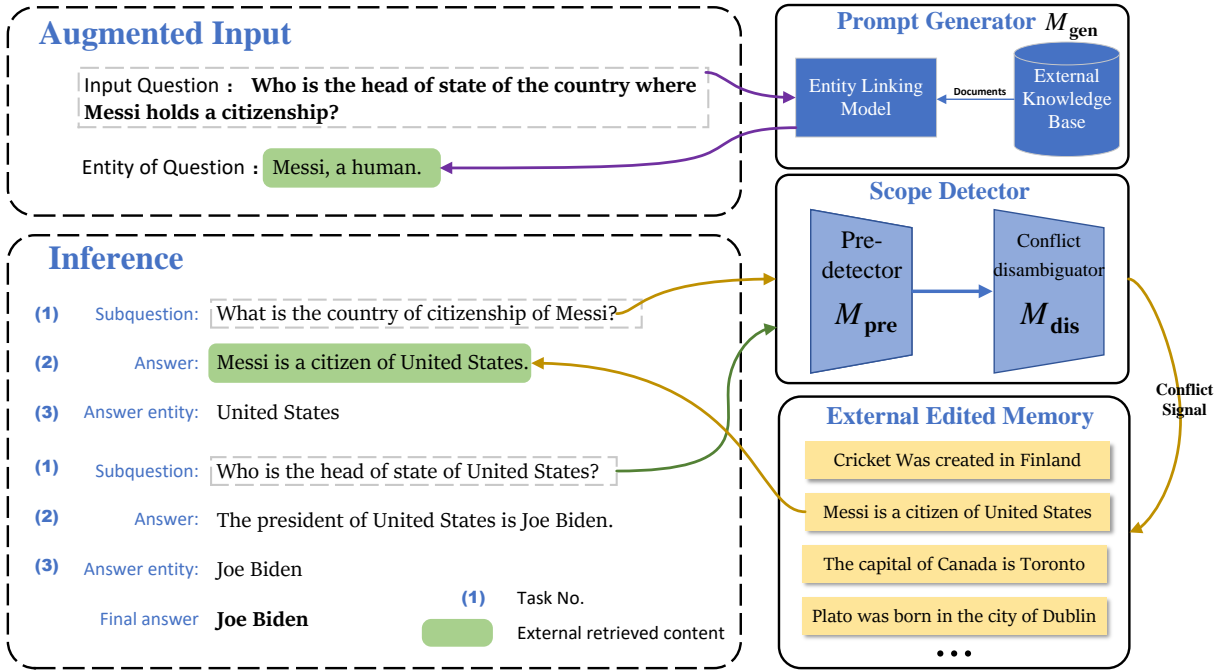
Augmented Input

Input Question： Who is the head of state of the country where Messi holds a citizenship?

Entity of Question： Messi, a human.

Prompt Generator $M_{\textbf{gen}}$

Entity Linking Model

Documents

External Knowledge Base

Inference

(1) Subquestion: What is the country of citizenship of Messi?

(2) Answer: Messi is a citizen of United States.

(3) Answer entity: United States

(1) Subquestion: Who is the head of state of United States?

(2) Answer: The president of United States is Joe Biden.

(3) Answer entity: Joe Biden

Final answer Joe Biden

(1) Task No.

External retrieved content

Scope Detector

Pre-detector $M_{\textbf{pre}}$

Conflict disambiguator $M_{\textbf{dis}}$

Conflict Signal

External Edited Memory

Cricket Was created in Finland

Messi is a citizen of United States

The capital of Canada is Toronto

Plato was born in the city of Dublin

• • •